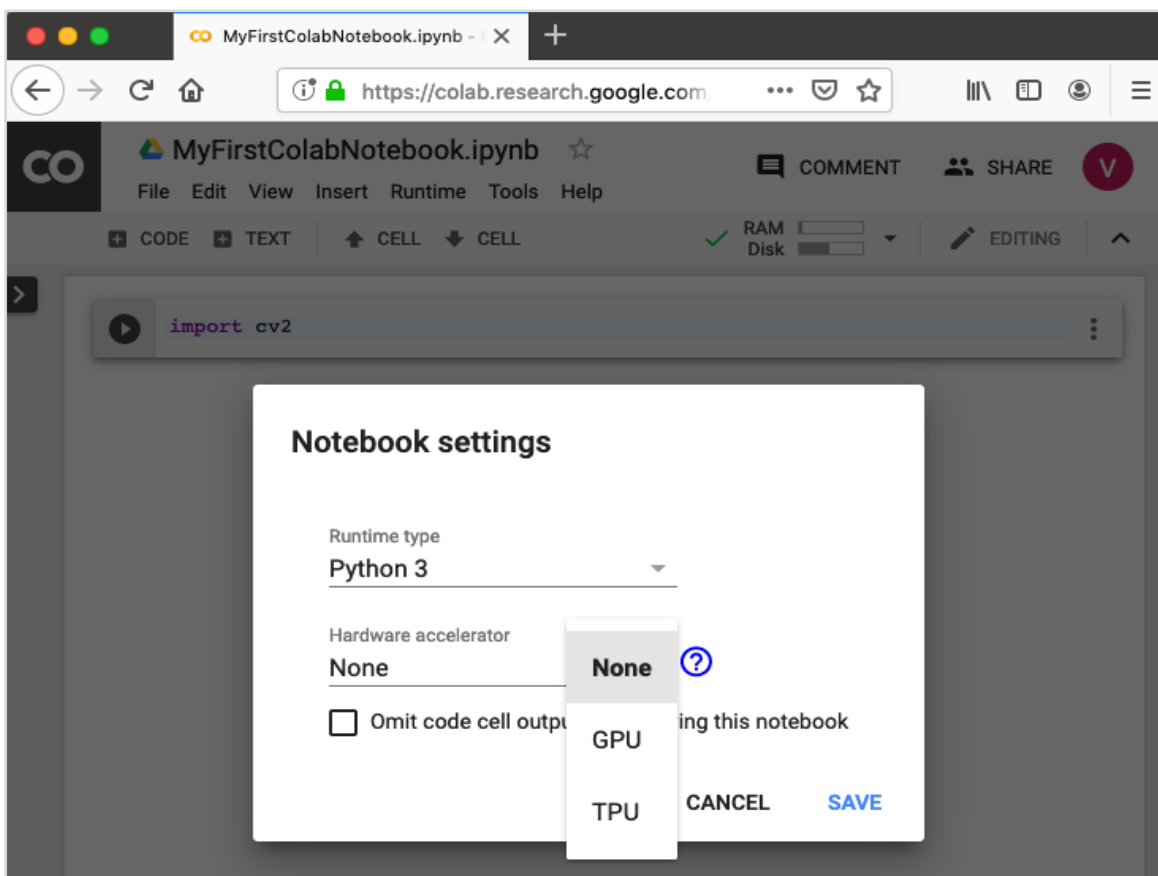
MyFirstColabNotebook.ipynb - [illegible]

https://colab.research.google.com/

CO

MyFirstColabNotebook.ipynb

File Edit View Insert Runtime Tools Help

COMMENT SHARE V

CODE TEXT CELL CELL

RAM
Disk

EDITING

import cv2

Notebook settings

Runtime type
Python 3

Hardware accelerator
None

None
GPU
TPU

Omit code cell outpu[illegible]ing this notebook

CANCEL SAVE